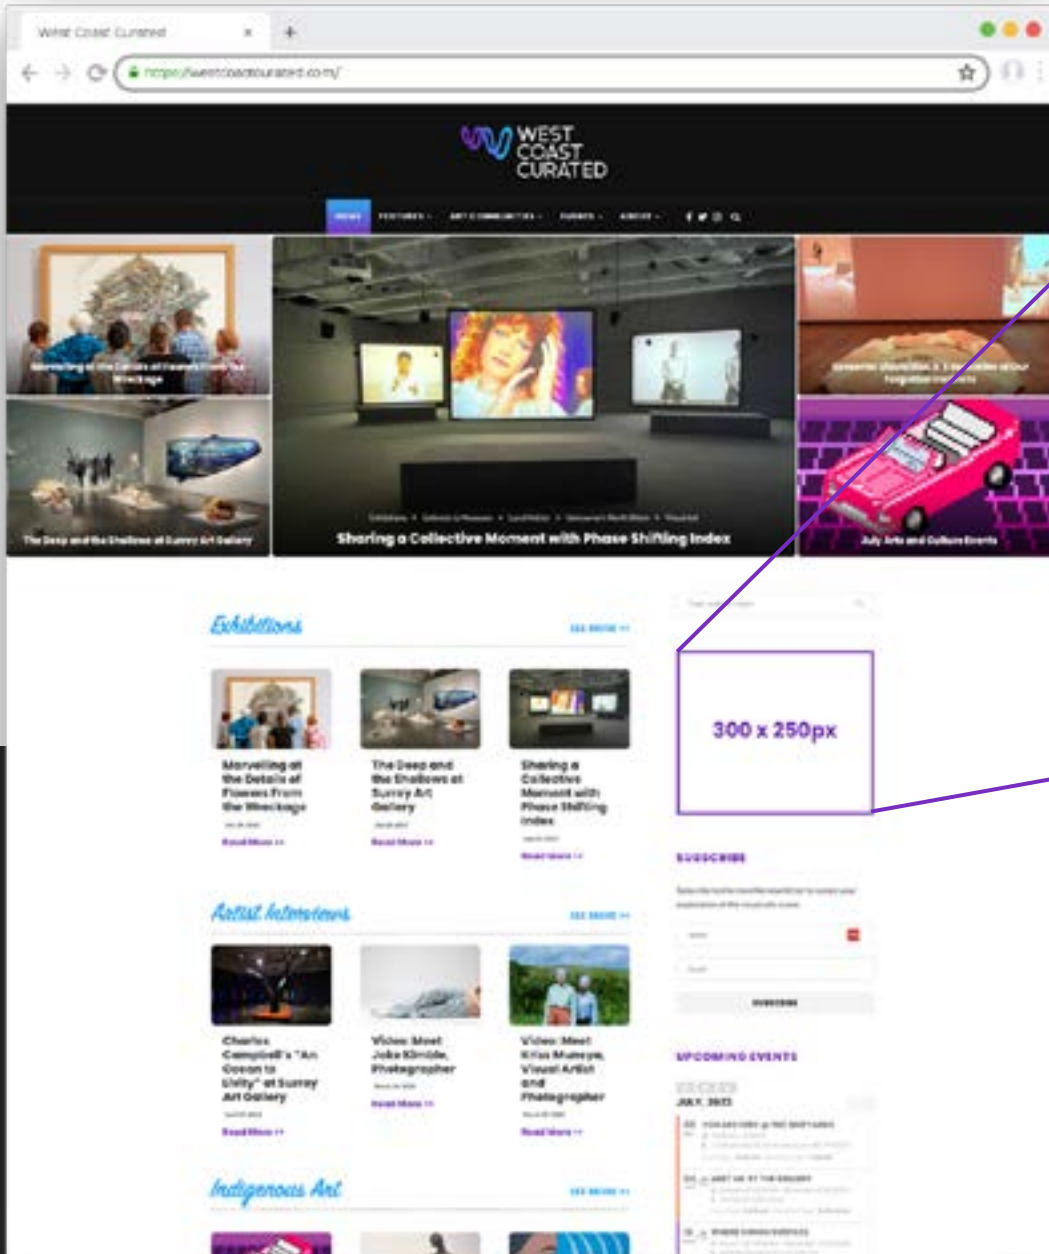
West Coast Curated

https://westcoastcurated.com/

WEST COAST CURATED

NEWS FEATURES ART COMMUNITIES EVENTS ABOUT

Marvelling at the Details of Flowers From the Wreckage

The Deep and the Shallows at Surrey Art Gallery

Sharing a Collective Moment with Phase Shifting Index

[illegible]

July Arts and Culture Events

Exhibitions

SEE MORE >>

Marvelling at the Details of Flowers From the Wreckage

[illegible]

Read More >>

The Deep and the Shallows at Surrey Art Gallery

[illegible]

Read More >>

Sharing a Collective Moment with Phase Shifting Index

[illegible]

Read More >>

Artist Interviews

SEE MORE >>

Charles Campbell's "An Ocean in Unity" at Surrey Art Gallery

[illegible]

Read More >>

Video: Meet Jake Kimble, Photographer

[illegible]

Read More >>

Video: Meet Kitsa Mumeye, Visual Artist and Photographer

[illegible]

Read More >>

Indigenous Art

SEE MORE >>

300 x 250px

SUBSCRIBE

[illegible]

SUBSCRIBE

UPCOMING EVENTS

JULY 2022

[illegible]